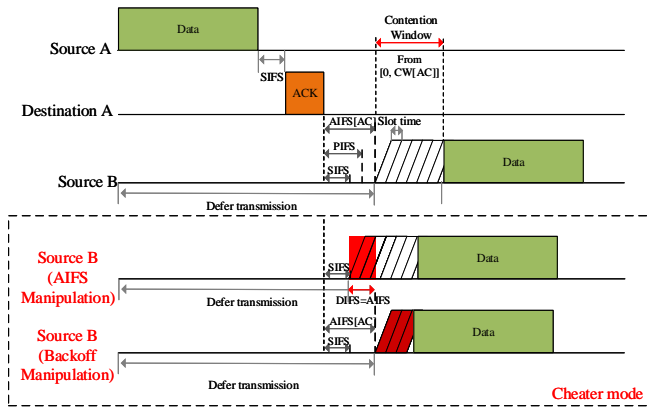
Data

Contention Window

Source A

From [0, CW[AC]]

SIFS

ACK

Destination A

AIFS[AC]

Slot time

PIFS

Data

SIFS

Source B

Defer transmission

Source B (AIFS Manipulation)

Data

SIFS

Defer transmission

DIFS=AIFS

AIFS[AC]

Source B (Backoff Manipulation)

Data

SIFS

Defer transmission

Cheater mode